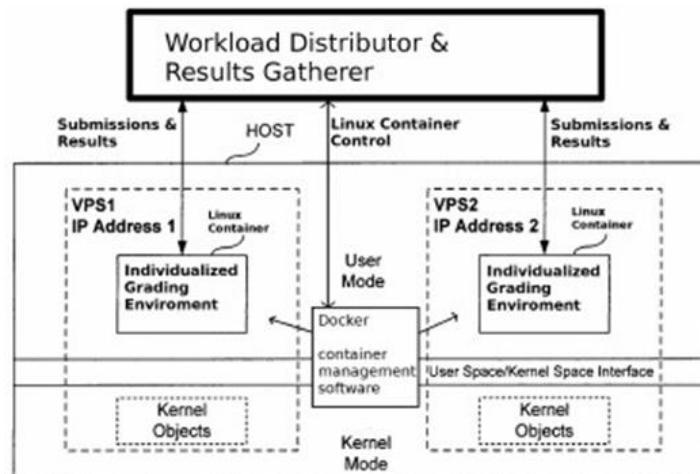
Workload Distributor &
Results Gatherer

Submissions &
Results

HOST

Linux Container
Control

Submissions &
Results

VPS1
IP Address 1

Linux
Container

Individualized
Grading
Enviroment

User
Mode

VPS2
IP Address 2

Linux
Container

Individualized
Grading
Enviroment

Docker

container
management
software

User Space/Kernel Space Interface

Kernel
Objects

Kernel
Mode

Kernel
Objects